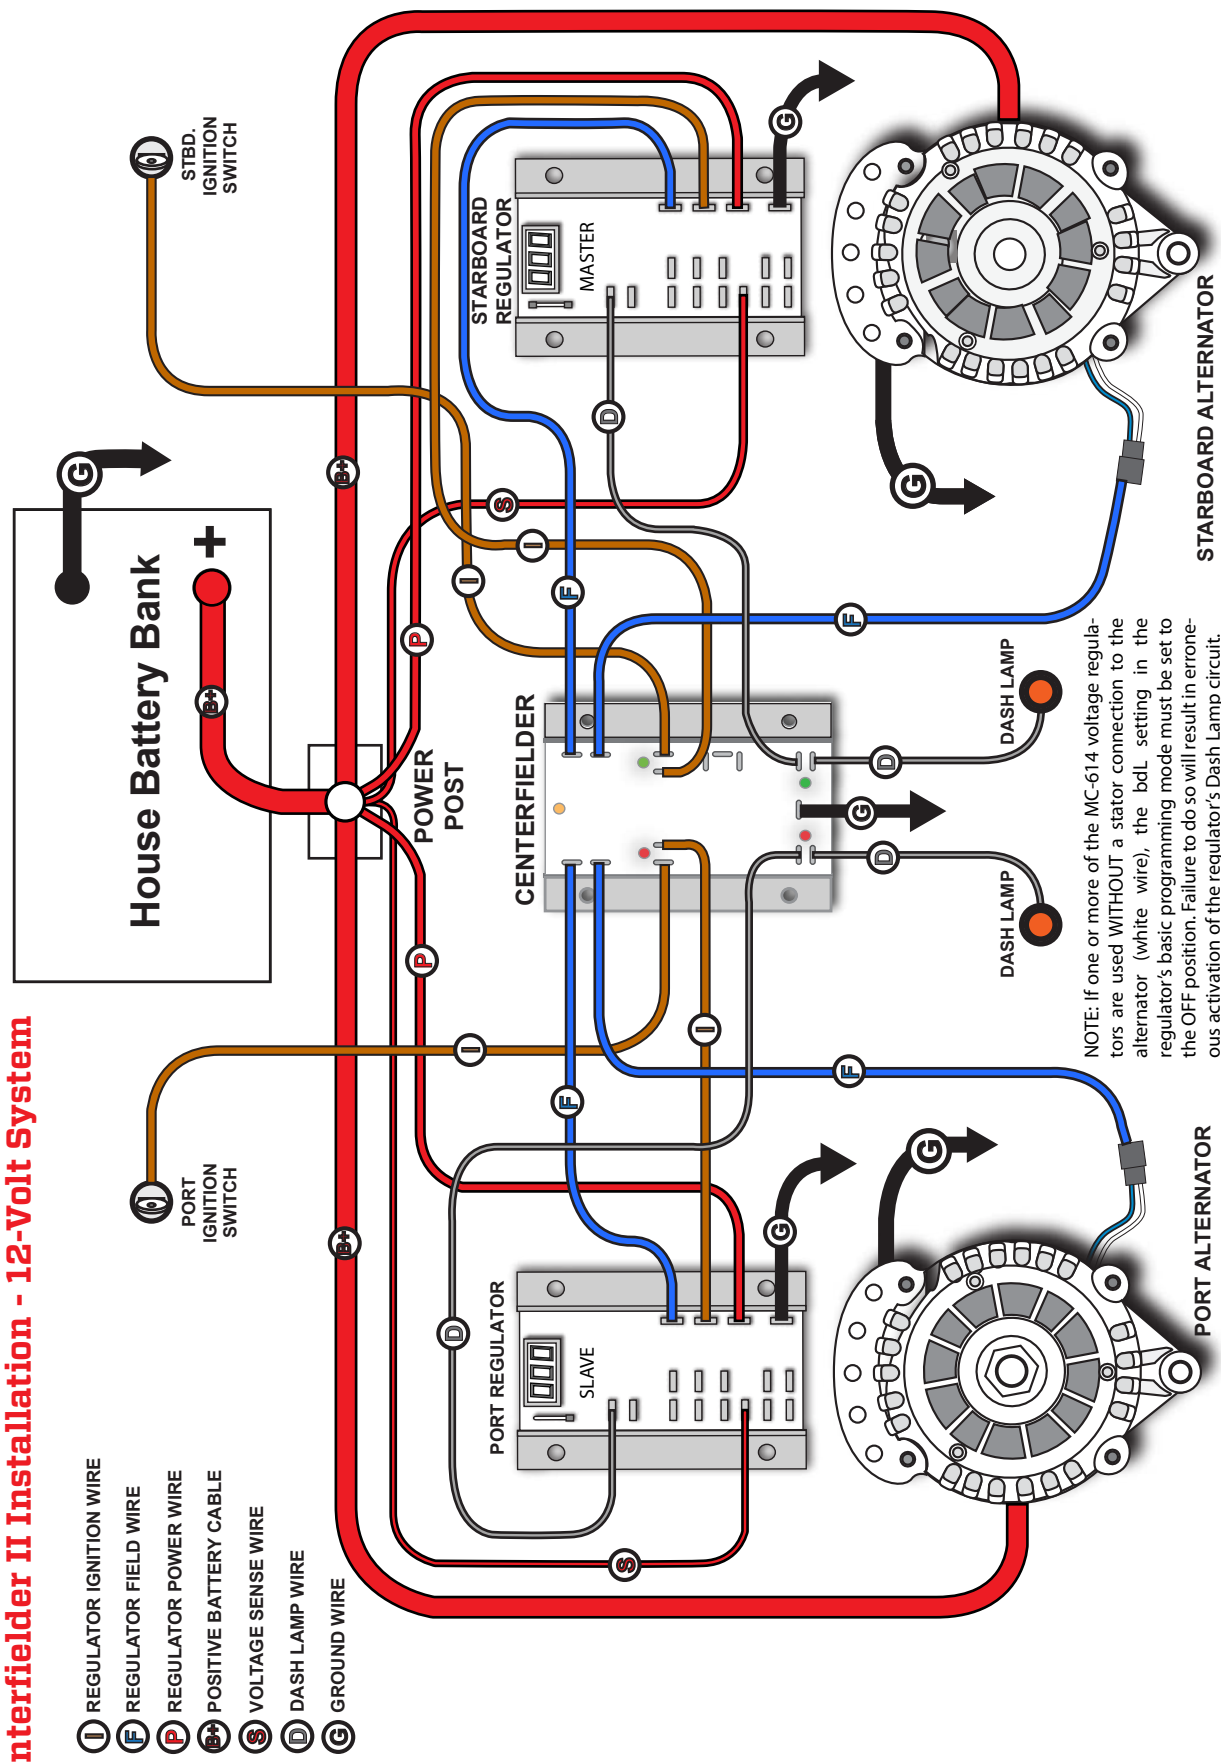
nterfielder II Installation - 12-Volt System

I REGULATOR IGNITION WIRE
F REGULATOR FIELD WIRE
P REGULATOR POWER WIRE
B+ POSITIVE BATTERY CABLE
S VOLTAGE SENSE WIRE
D DASH LAMP WIRE
G GROUND WIRE

House Battery Bank
+
G
B+
B+
B+
STBD. IGNITION SWITCH
PORT IGNITION SWITCH
POWER POST
P
P
S
S
I
I
I
I
F
F
F
F
D
D
D
D
G
G
G
G
G
STARBOARD REGULATOR
MASTER
PORT REGULATOR
SLAVE
CENTERFIELDER
DASH LAMP
DASH LAMP
STARBOARD ALTERNATOR
PORT ALTERNATOR

NOTE: If one or more of the MC-614 voltage regulators are used WITHOUT a stator connection to the alternator (white wire), the bdL setting in the regulator's basic programming mode must be set to the OFF position. Failure to do so will result in erroneous activation of the regulator's Dash Lamp circuit.